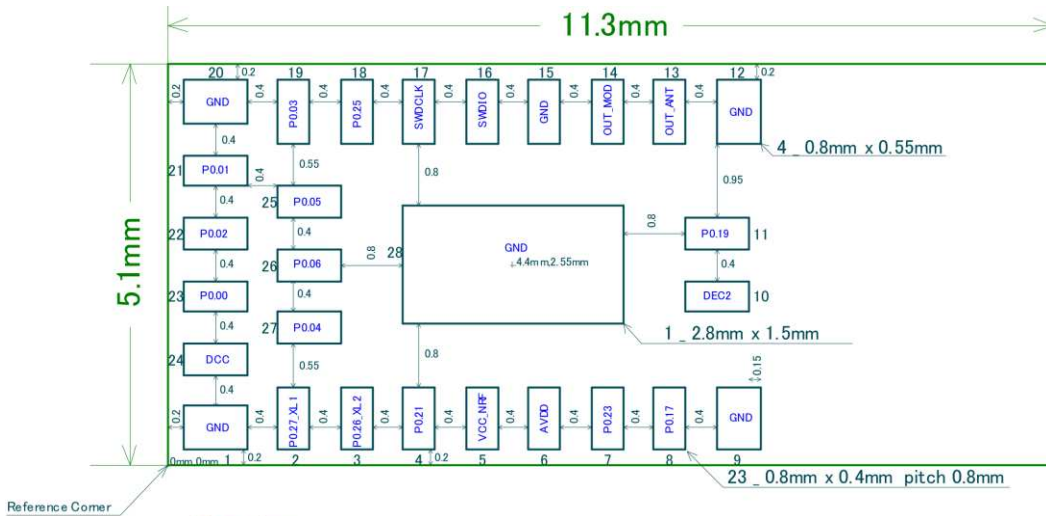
11.3mm

5.1mm

20 0.2 19 18 17 16 15 14 13 12 0.2

0.2 GND 0.4 P0.03 0.4 P0.25 0.4 SWDCLK 0.4 SWDIO 0.4 GND 0.4 OUT_MOD 0.4 OUT_ANT 0.4 GND

4 _ 0.8mm x 0.55mm

0.4

21 P0.01 0.4 0.55

0.8 0.95

0.4 25 P0.05

22 P0.02 0.4

0.8 P0.19 11

0.4 26 P0.06 0.8 28 GND 4.4mm,2.55mm

0.4 0.4

23 P0.00 0.4 DEC2 10

0.4 27 P0.04

1 _ 2.8mm x 1.5mm

24 DCC 0.55 0.8

0.4 0.15

0.2 GND 0.4 P0.27_XL1 0.4 P0.26_XL2 0.4 P0.21 0.4 VCC_NRF 0.4 AVDD 0.4 P0.23 0.4 P0.17 0.4 GND

0mm,0mm 1 0.2 2 3 4 0.2 5 6 7 8 9

23 _ 0.8mm x 0.4mm pitch 0.8mm

Reference Corner